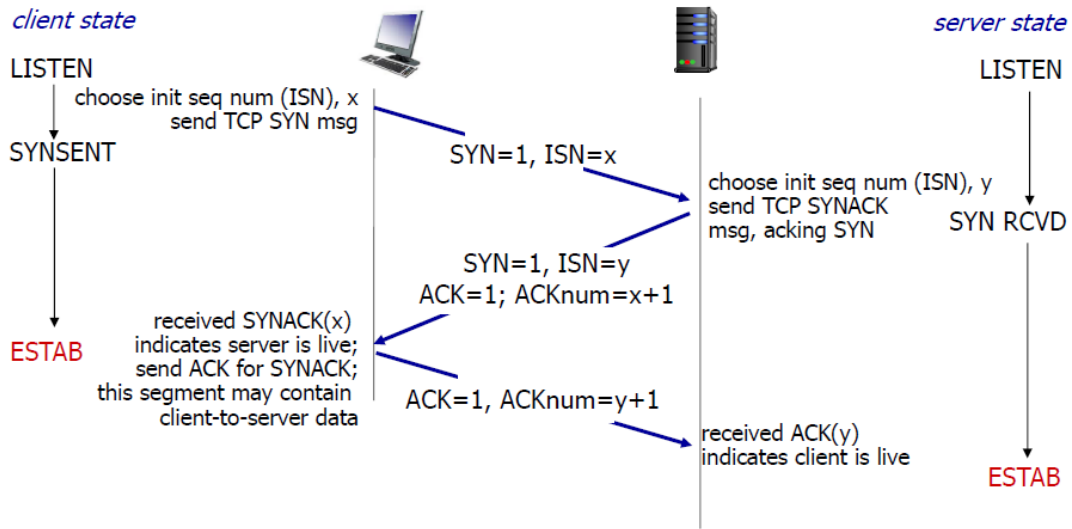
client state

server state

LISTEN

LISTEN

choose init seq num (ISN), x
send TCP SYN msg

SYNSENT

SYN=1, ISN=x

choose init seq num (ISN), y
send TCP SYNACK
msg, acking SYN

SYN RCVD

SYN=1, ISN=y
ACK=1; ACKnum=x+1

received SYNACK(x)
indicates server is live;
send ACK for SYNACK;
this segment may contain
client-to-server data

ESTAB

ACK=1, ACKnum=y+1

received ACK(y)
indicates client is live

ESTAB